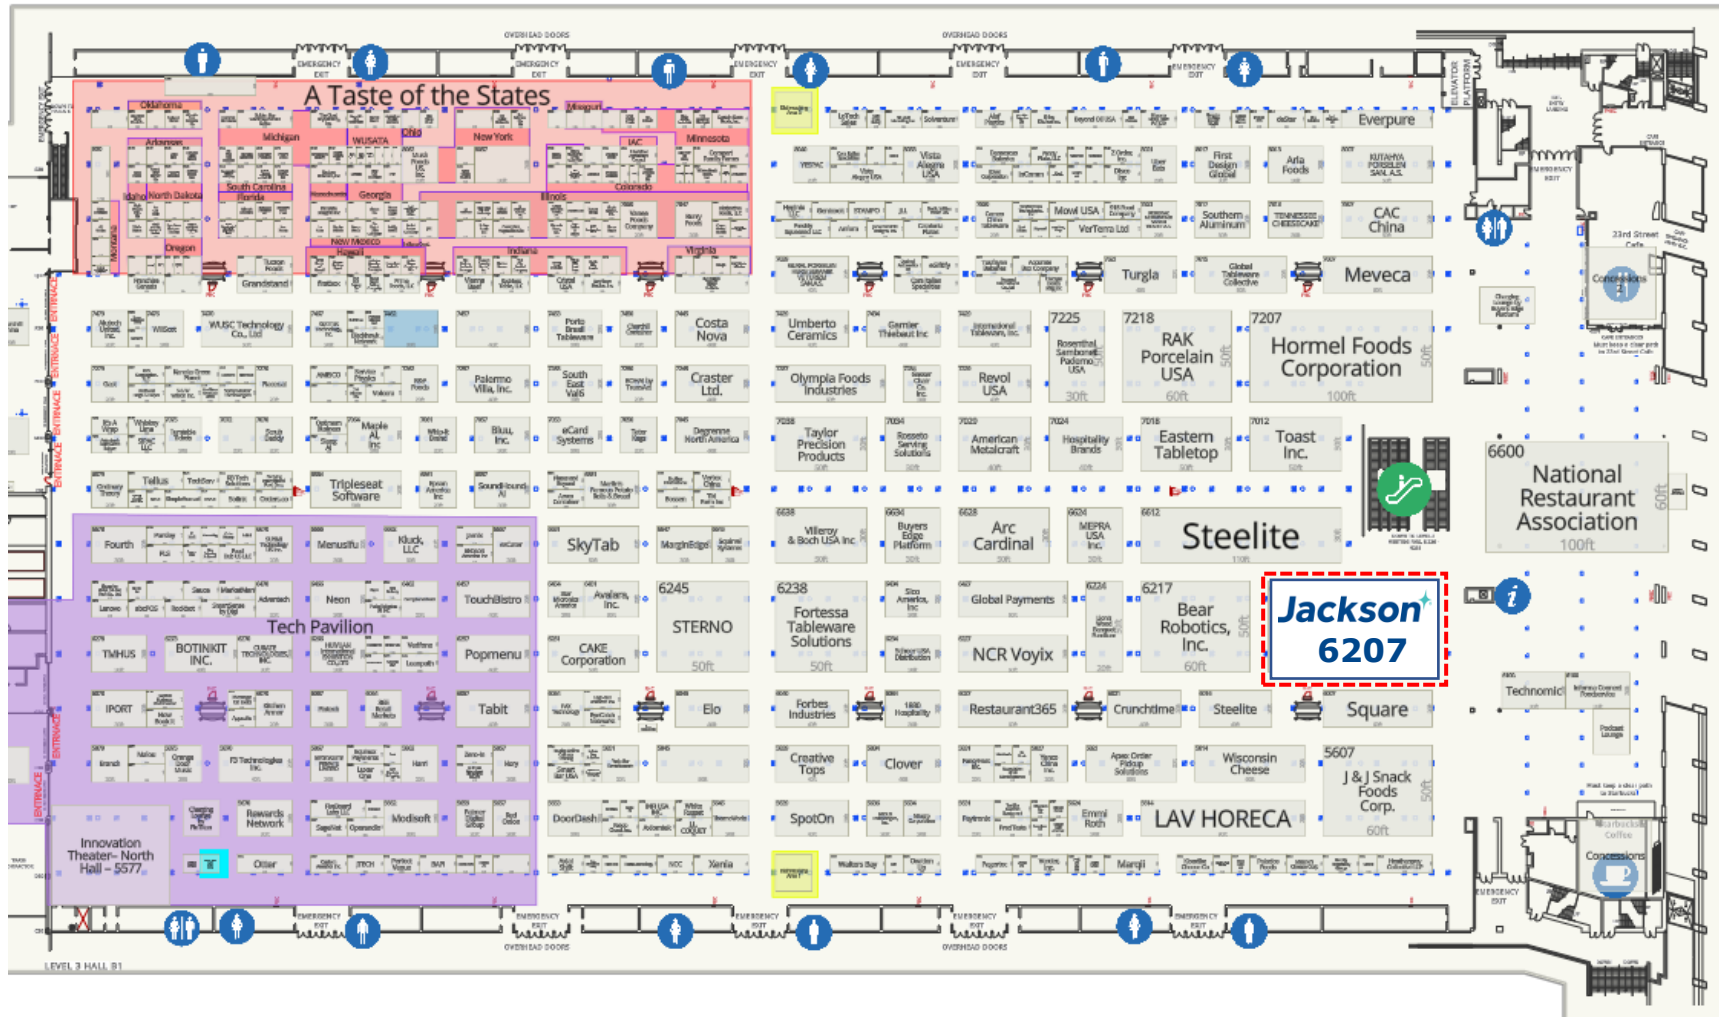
A Taste of the States

Oklahoma
Arkansas
Michigan
WUSATA
Ohio
New York
Missouri
Minnesota
IAC
Idaho
North Dakota
South Carolina
Florida
Georgia
Colorado
Illinois
Montana
Oregon
New Mexico
Hawaii
Indiana
Virginia
Grandstand

Everpure
Vista Alegre USA
First Design Global
Arla Foods
KUTAHYA PORSELEN SAN.A.S.
Mowi USA
VerTerra Ltd
Southern Aluminum
TENNESSEE CHEESECAKE
CAC China
Turgla
Global Tableware Collective
Meveca
WUSC Technology Co., Ltd
Costa Nova
Umberto Ceramics
Gernier Thiebaut Inc
7225
7218
RAK Porcelain USA
60ft
7207
Hormel Foods Corporation
100ft
30ft
Palermo Villa, Inc.
South East Veal
Craster Ltd.
Olympia Foods Industries
Revol USA
Maple AL Inc
Taylor Precision Products
American Metalcraft
Hospitality Brands
Eastern Tabletop
Toast Inc.
6600
National Restaurant Association
100ft
60ft
Tellus
Tripleseat Software
eCard Systems
Fourth
Menusifu
Kluck, LLC
Neon
TouchBistro
SkyTab
MarginEdge
Vilerroy & Boch USA Inc
Buyers Edge Platform
Arc Cardinal
MEPRA USA Inc.
Steelite
Tech Pavilion
TMHUS
BOTINKIT INC.
Popmenu
CAKE Corporation
6245
STERNO
50ft
6238
Fortessa Tableware Solutions
50ft
Global Payments
NCR Voyix
6224
6217
Bear Robotics, Inc.
60ft
Jackson
6207
IPORT
Tabit
Elo
Forbes Industries
Restaurant365
Crunchtime
Steelite
Square
Technomic
Creative Tops
Clover
Wisconsin Cheese
5607
J & J Snack Foods Corp.
60ft
Modisoft
DoorDash
SpotOn
LAV HORECA
Innovation Theater– North Hall – 5577
Otter
Xenia
Margii
Concessions
23rd Street Cafe
Concessions
EMERGENCY EXIT
OVERHEAD DOORS
ENTRANCE
LEVEL 3 HALL B1